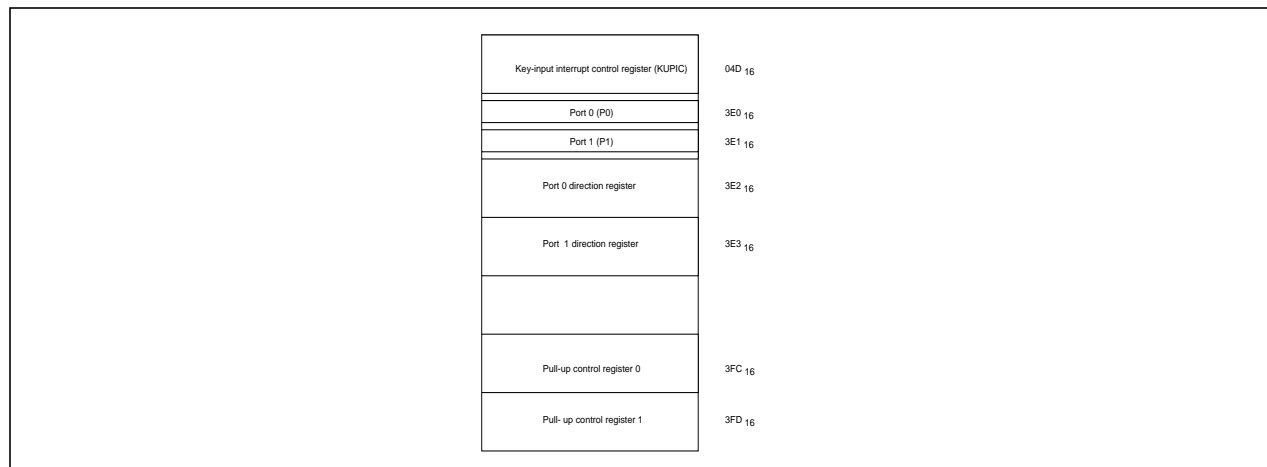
Key-input interrupt control register (KUPIC)
$04D_{16}$

Port 0 (P0)
$3E0_{16}$

Port 1 (P1)
$3E1_{16}$

Port 0 direction register
$3E2_{16}$

Port 1 direction register
$3E3_{16}$

Pull-up control register 0
$3FC_{16}$

Pull- up control register 1
$3FD_{16}$